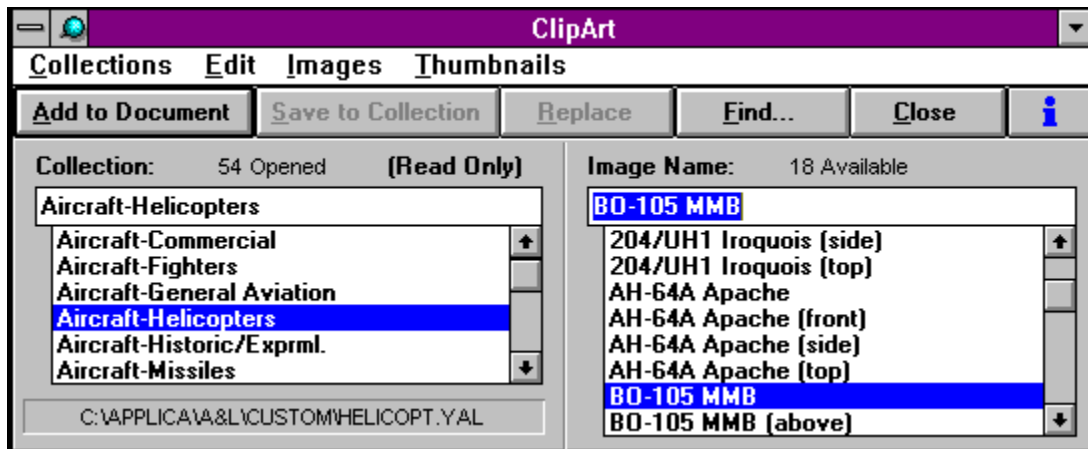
ClipArt

Collections Edit Images Thumbnails

Add to Document | Save to Collection | Replace | Find... | Close | i

Collection: 54 Opened (Read Only)

Aircraft-Helicopters

Aircraft-Commercial
Aircraft-Fighters
Aircraft-General Aviation
Aircraft-Helicopters
Aircraft-Historic/Exprml.
Aircraft-Missiles

C:\APPLICA\A&L\CUSTOM\HELICOPT.YAL

Image Name: 18 Available

BO-105 MMB

204/UH1 Iroquois (side)
204/UH1 Iroquois (top)
AH-64A Apache
AH-64A Apache (front)
AH-64A Apache (side)
AH-64A Apache (top)
BO-105 MMB
BO-105 MMB (above)